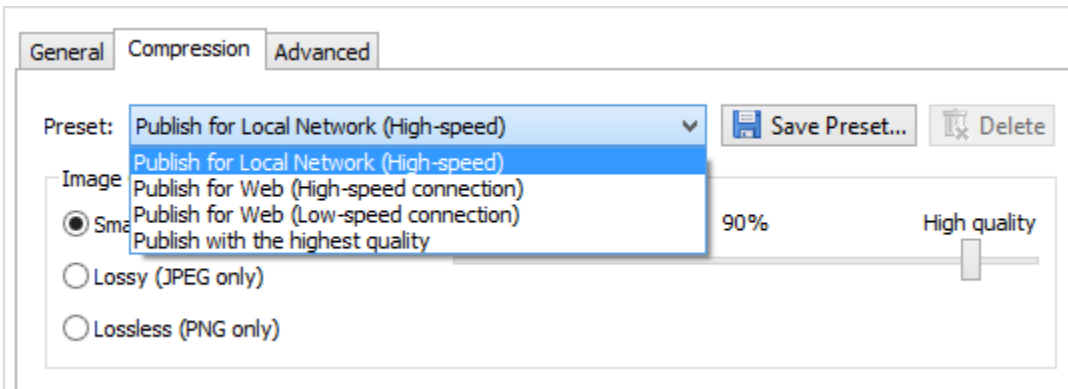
General Compression Advanced

Preset: Publish for Local Network (High-speed)

Save Preset... Delete

Publish for Local Network (High-speed)
Publish for Web (High-speed connection)
Publish for Web (Low-speed connection)
Publish with the highest quality

Image

Sma

90%

High quality

Lossy (JPEG only)

Lossless (PNG only)